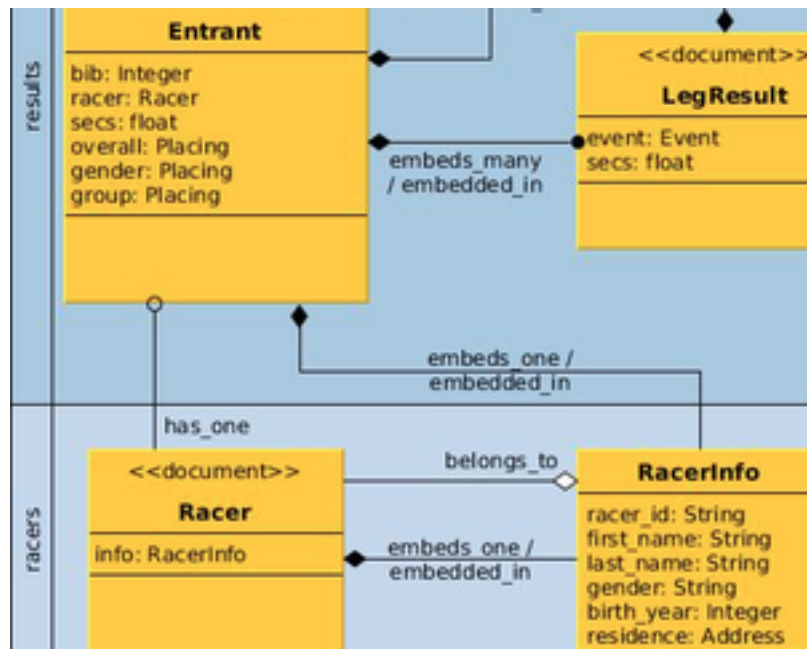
results

Entrant

bib: Integer
racer: Racer
secs: float
overall: Placing
gender: Placing
group: Placing

<<document>>

LegResult

event: Event
secs: float

embeds_many / embedded_in

embeds_one / embedded_in

racers

has_one

belongs_to

<<document>>

Racer

info: RacerInfo

embeds_one / embedded_in

RacerInfo

racer_id: String
first_name: String
last_name: String
gender: String
birth_year: Integer
residence: Address